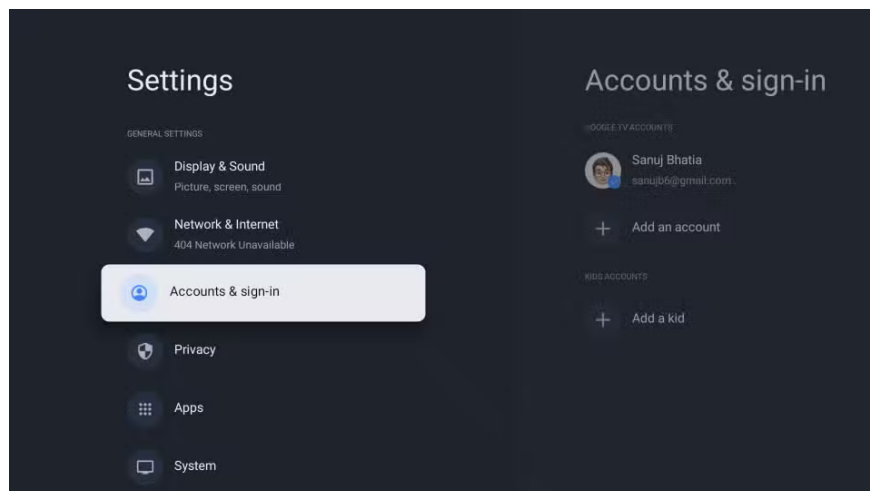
Settings

GENERAL SETTINGS

Display & Sound
Picture, screen, sound

Network & Internet
404 Network Unavailable

Accounts & sign-in

Privacy

Apps

System

Accounts & sign-in

GOOGLE TV ACCOUNTS

Sanuj Bhatia
sanujb6@gmail.com

Add an account

KIDS ACCOUNTS

Add a kid